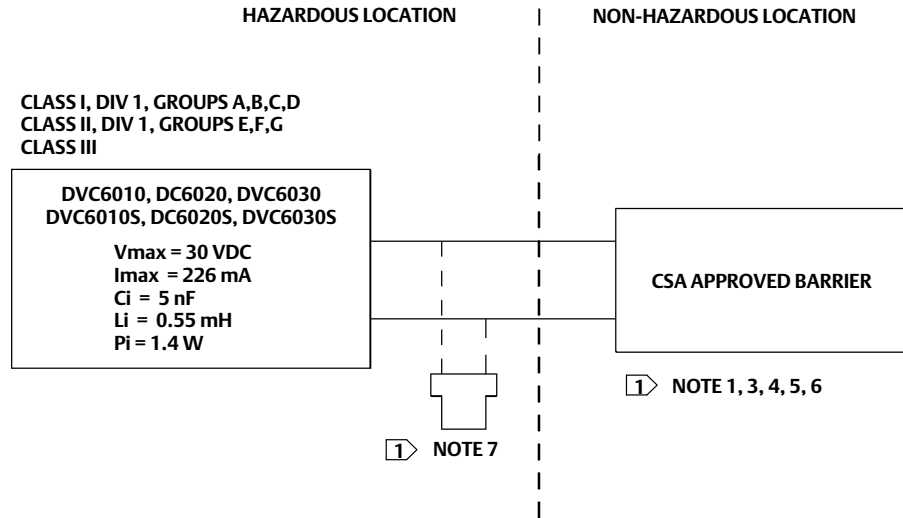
HAZARDOUS LOCATION

NON-HAZARDOUS LOCATION

CLASS I, DIV 1, GROUPS A,B,C,D
CLASS II, DIV 1, GROUPS E,F,G
CLASS III

DVC6010, DC6020, DVC6030
DVC6010S, DC6020S, DVC6030S

Vmax = 30 VDC
Imax = 226 mA
Ci = 5 nF
Li = 0.55 mH
Pi = 1.4 W

CSA APPROVED BARRIER

1 NOTE 1, 3, 4, 5, 6

1 NOTE 7